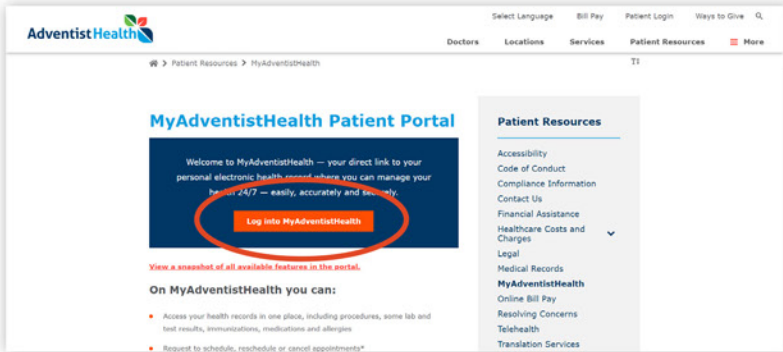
AdventistHealth

Select Language Bill Pay Patient Login Ways to Give

Doctors Locations Services Patient Resources More

Patient Resources > MyAdventistHealth

TI

MyAdventistHealth Patient Portal

Welcome to MyAdventistHealth — your direct link to your personal electronic health record where you can manage your health 24/7 — easily, accurately and securely.

Log into MyAdventistHealth

View a snapshot of all available features in the portal.

On MyAdventistHealth you can:

Access your health records in one place, including procedures, some lab and test results, immunizations, medications and allergies

Request to schedule, reschedule or cancel appointments*

Patient Resources

Accessibility
Code of Conduct
Compliance Information
Contact Us
Financial Assistance
Healthcare Costs and Charges
Legal
Medical Records
MyAdventistHealth
Online Bill Pay
Resolving Concerns
Telehealth
Translation Services